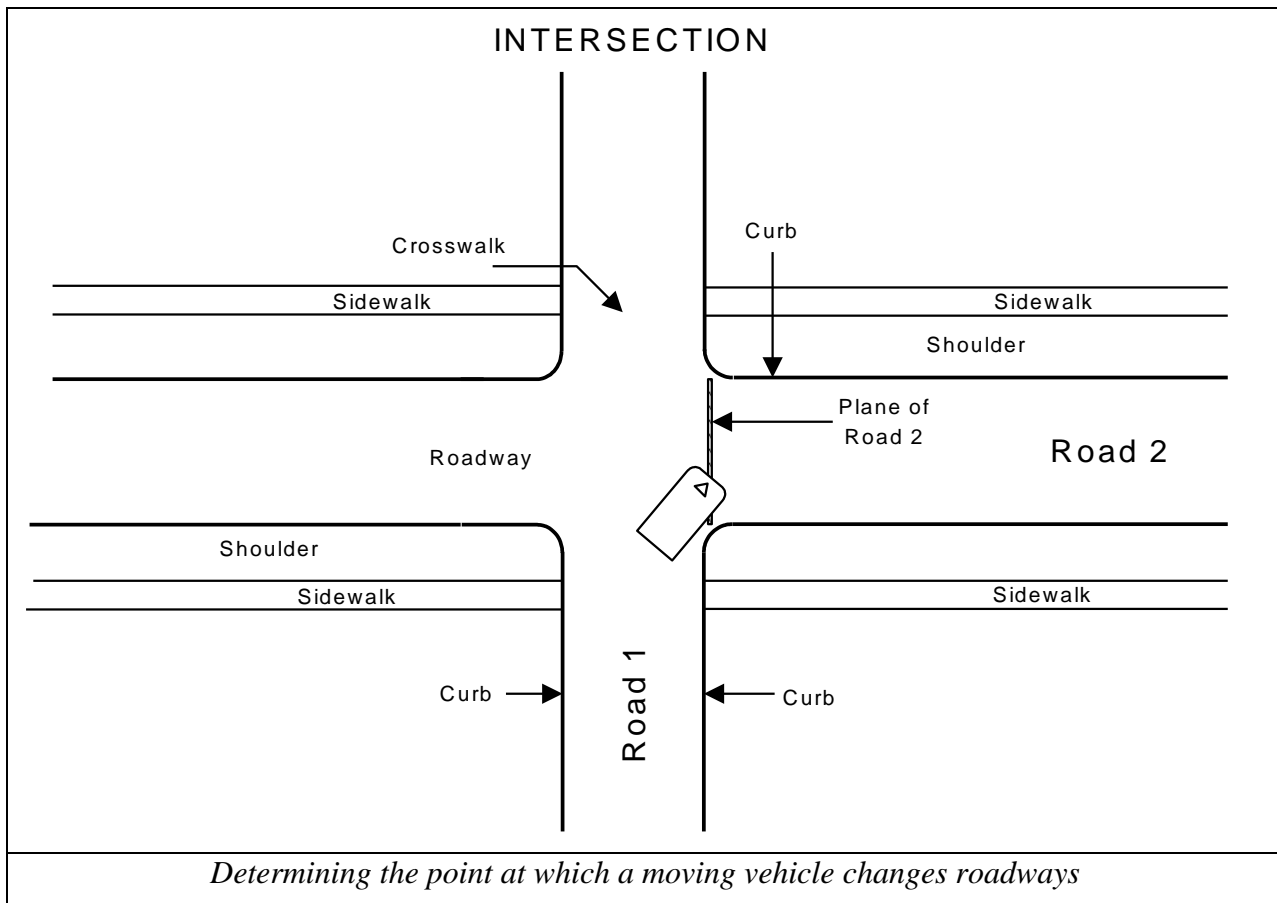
INTERSECTION

Crosswalk

Curb

Sidewalk

Sidewalk

Shoulder

Plane of Road 2

Roadway

Road 2

Shoulder

Sidewalk

Sidewalk

Curb

Road 1

Curb

*Determining the point at which a moving vehicle changes roadways*